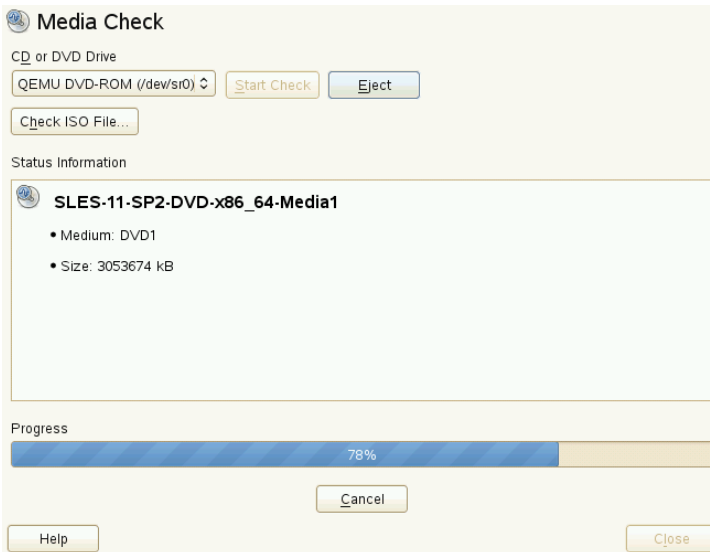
Media Check

CD or DVD Drive

QEMU DVD-ROM (/dev/sr0)

Start Check

Eject

Check ISO File...

Status Information

SLES-11-SP2-DVD-x86_64-Media1

• Medium: DVD1

• Size: 3053674 kB

Progress

78%

Cancel

Help

Close